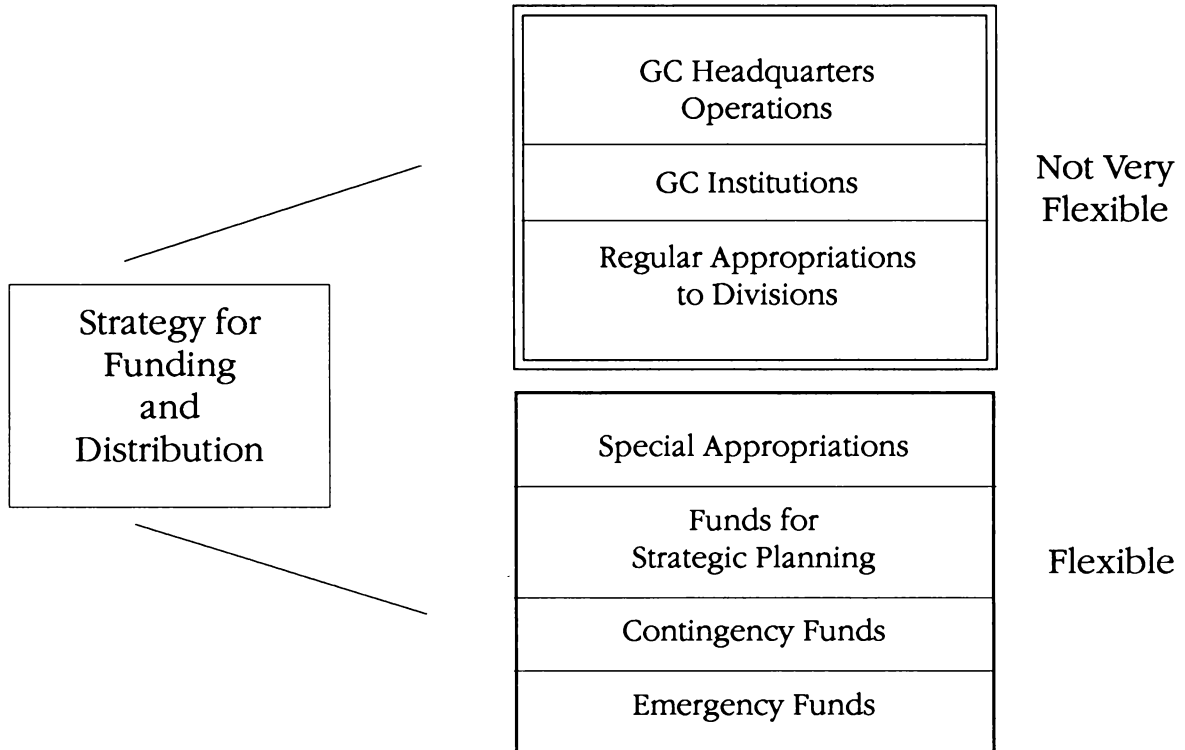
Strategy for Funding and Distribution

GC Headquarters Operations

GC Institutions

Regular Appropriations to Divisions

Not Very Flexible

Special Appropriations

Funds for Strategic Planning

Contingency Funds

Emergency Funds

Flexible